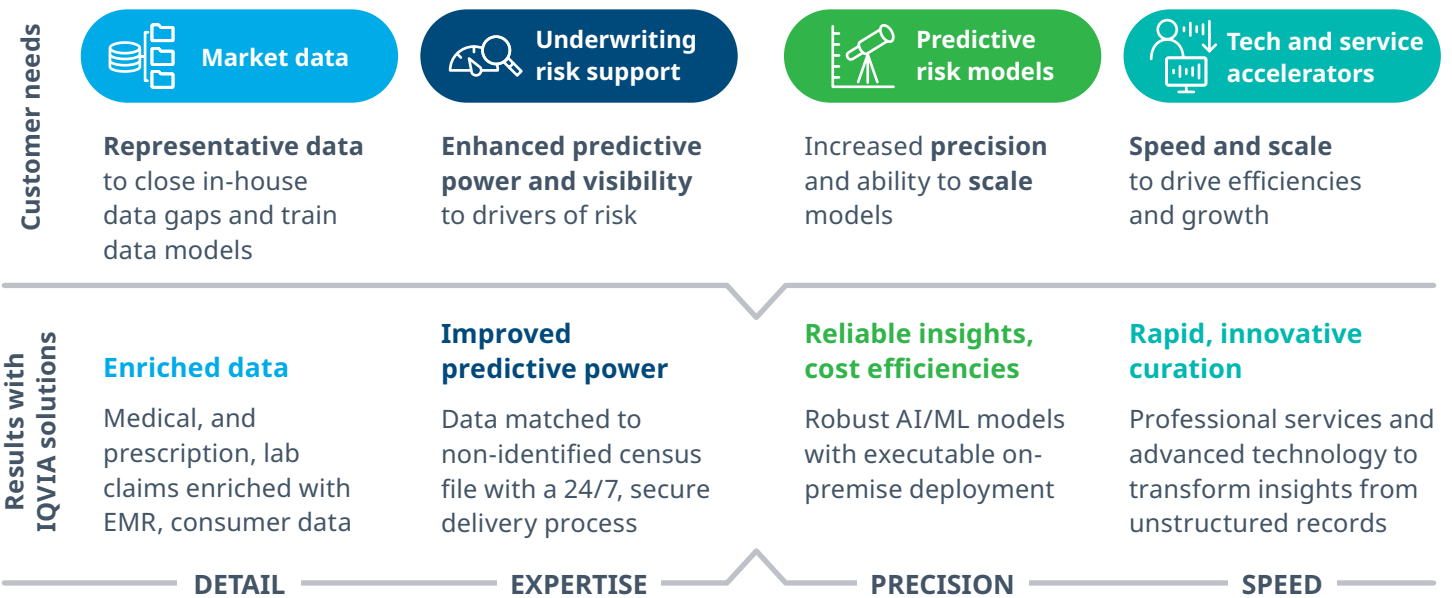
Customer needs

Market data

Underwriting risk support

Predictive risk models

Tech and service accelerators

Representative data to close in-house data gaps and train data models

Enhanced predictive power and visibility to drivers of risk

Increased precision and ability to scale models

Speed and scale to drive efficiencies and growth

Results with IQVIA solutions

Enriched data

Medical, and prescription, lab claims enriched with EMR, consumer data

Improved predictive power

Data matched to non-identified census file with a 24/7, secure delivery process

Reliable insights, cost efficiencies

Robust AI/ML models with executable on-premise deployment

Rapid, innovative curation

Professional services and advanced technology to transform insights from unstructured records

DETAIL

EXPERTISE

PRECISION

SPEED